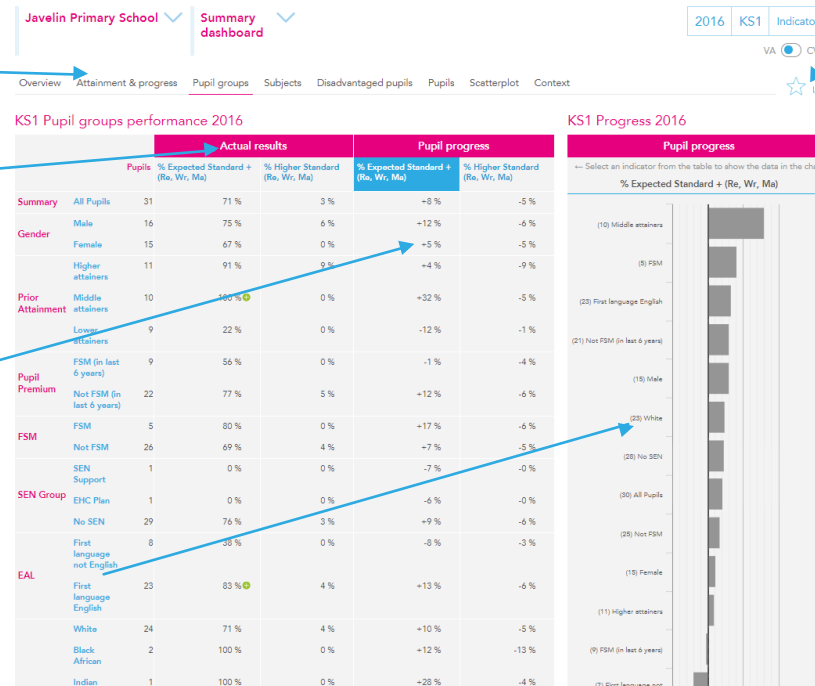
Javelin Primary School

Summary dashboard

2016 KS1 Indicato

VA CV

Overview Attainment & progress Pupil groups Subjects Disadvantaged pupils Pupils Scatterplot Context

KS1 Pupil groups performance 2016

| | | Pupils | Actual results: % Expected Standard + (Re, Wr, Ma) | Actual results: % Higher Standard (Re, Wr, Ma) | Pupil progress: % Expected Standard + (Re, Wr, Ma) | Pupil progress: % Higher Standard (Re, Wr, Ma) |
|---|---|---|---|---|---|---|
| Summary | All Pupils | 31 | 71 % | 3 % | +8 % | -5 % |
| Gender | Male | 16 | 75 % | 6 % | +12 % | -5 % |
| | Female | 15 | 67 % | 0 % | +5 % | -5 % |
| Prior Attainment | Higher attainers | 11 | 91 % | 9 % | +4 % | -9 % |
| | Middle attainers | 10 | 100 % | 0 % | +32 % | -5 % |
| | Lower attainers | 9 | 22 % | 0 % | -12 % | -1 % |
| Pupil Premium | FSM (in last 6 years) | 9 | 56 % | 0 % | -1 % | -4 % |
| | Not FSM (in last 6 years) | 22 | 77 % | 5 % | +12 % | -6 % |
| FSM | FSM | 5 | 80 % | 0 % | +17 % | -6 % |
| | Not FSM | 26 | 69 % | 4 % | +7 % | -5 % |
| SEN Group | SEN Support | 1 | 0 % | 0 % | -7 % | -0 % |
| | EHC Plan | 1 | 0 % | 0 % | -6 % | -0 % |
| | No SEN | 29 | 76 % | 3 % | +9 % | -6 % |
| EAL | First language not English | 8 | 38 % | 0 % | -8 % | -3 % |
| | First language English | 23 | 83 % | 4 % | +13 % | -6 % |
| | White | 24 | 71 % | 4 % | +10 % | -5 % |
| | Black African | 2 | 100 % | 0 % | +12 % | -13 % |
| | Indian | 1 | 100 % | 0 % | +28 % | -4 % |

KS1 Progress 2016

Pupil progress

← Select an indicator from the table to show the data in the ch

% Expected Standard + (Re, Wr, Ma)

(10) Middle attainers
(5) FSM
(23) First language English
(21) Not FSM (in last 6 years)
(15) Male
(23) White
(28) No SEN
(30) All Pupils
(25) Not FSM
(15) Female
(11) Higher attainers
(9) FSM (in last 6 years)
(7) First language not